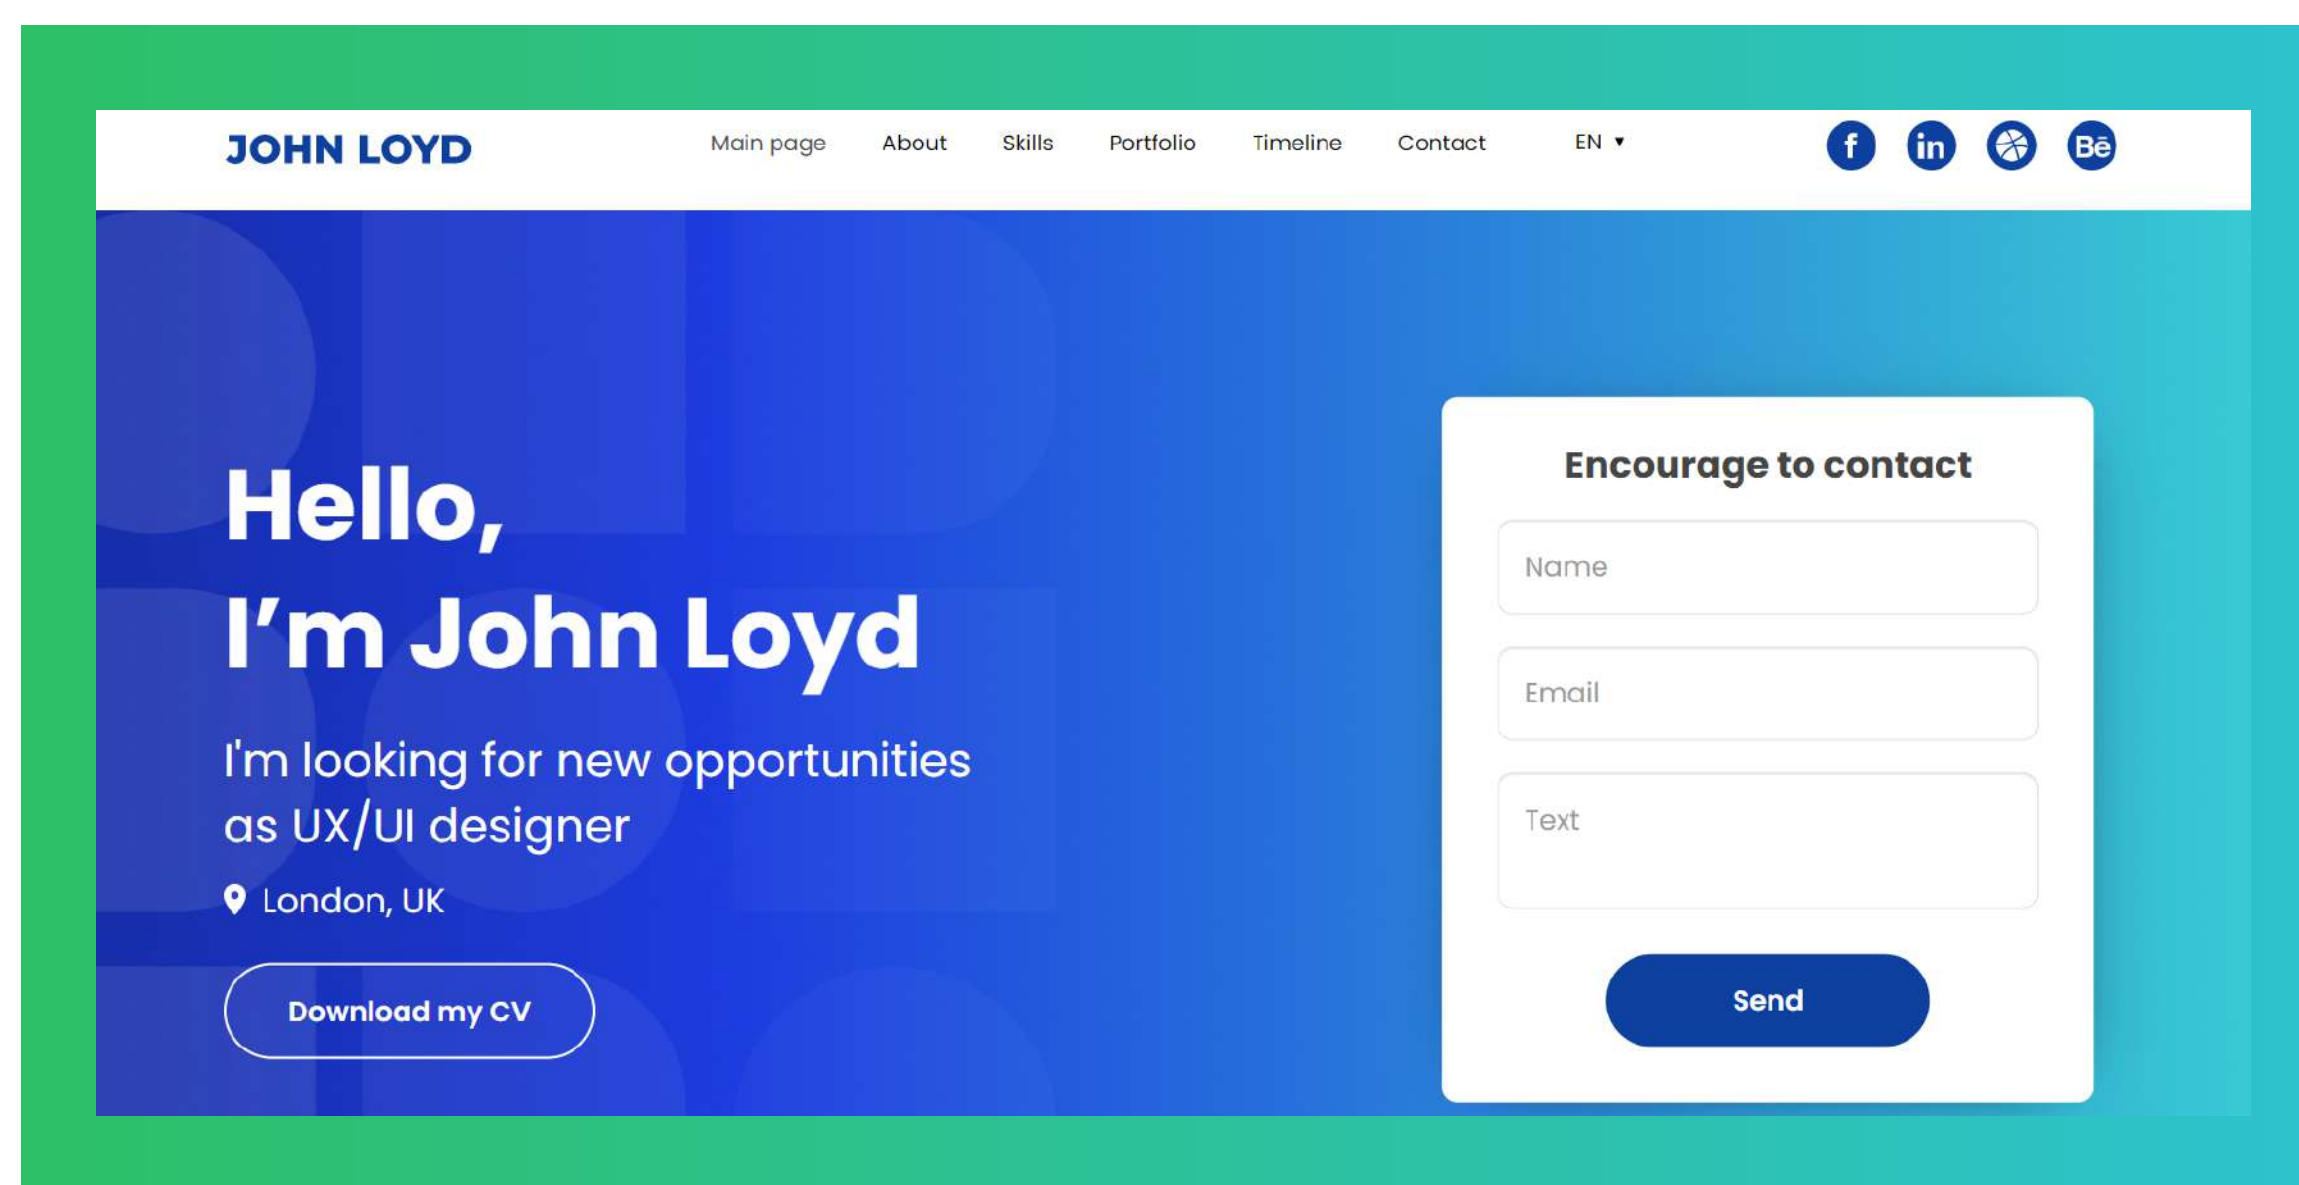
JOHN LOYD

Main page About Skills Portfolio Timeline Contact EN ▾

f in Bē

Hello,
I’m John Loyd

I'm looking for new opportunities as UX/UI designer

London, UK

Download my CV

Encourage to contact

Name

Email

Text

Send